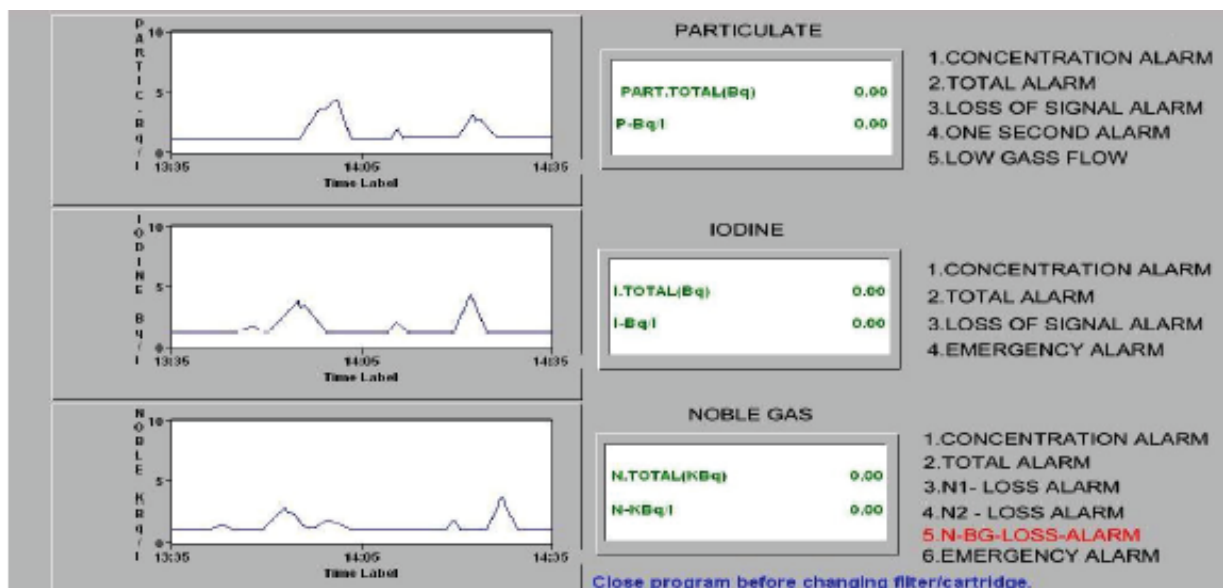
PARTIC-Bq/l

10

5

0

13:35

14:05

14:35

Time Label

PARTICULATE

| | |
|---|---|
| PART.TOTAL(Bq) | 0.00 |
| P-Bq/l | 0.00 |

1.CONCENTRATION ALARM
2.TOTAL ALARM
3.LOSS OF SIGNAL ALARM
4.ONE SECOND ALARM
5.LOW GASS FLOW

IODINE Bq/l

10

5

0

13:35

14:05

14:35

Time Label

IODINE

| | |
|---|---|
| I.TOTAL(Bq) | 0.00 |
| I-Bq/l | 0.00 |

1.CONCENTRATION ALARM
2.TOTAL ALARM
3.LOSS OF SIGNAL ALARM
4.EMERGENCY ALARM

NOBLE KBq/l

10

5

0

13:35

14:05

14:35

Time Label

NOBLE GAS

| | |
|---|---|
| N.TOTAL(KBq) | 0.00 |
| N-KBq/l | 0.00 |

1.CONCENTRATION ALARM
2.TOTAL ALARM
3.N1- LOSS ALARM
4.N2 - LOSS ALARM
5.N-BG-LOSS-ALARM
6.EMERGENCY ALARM

Close program before changing filter/cartridge.